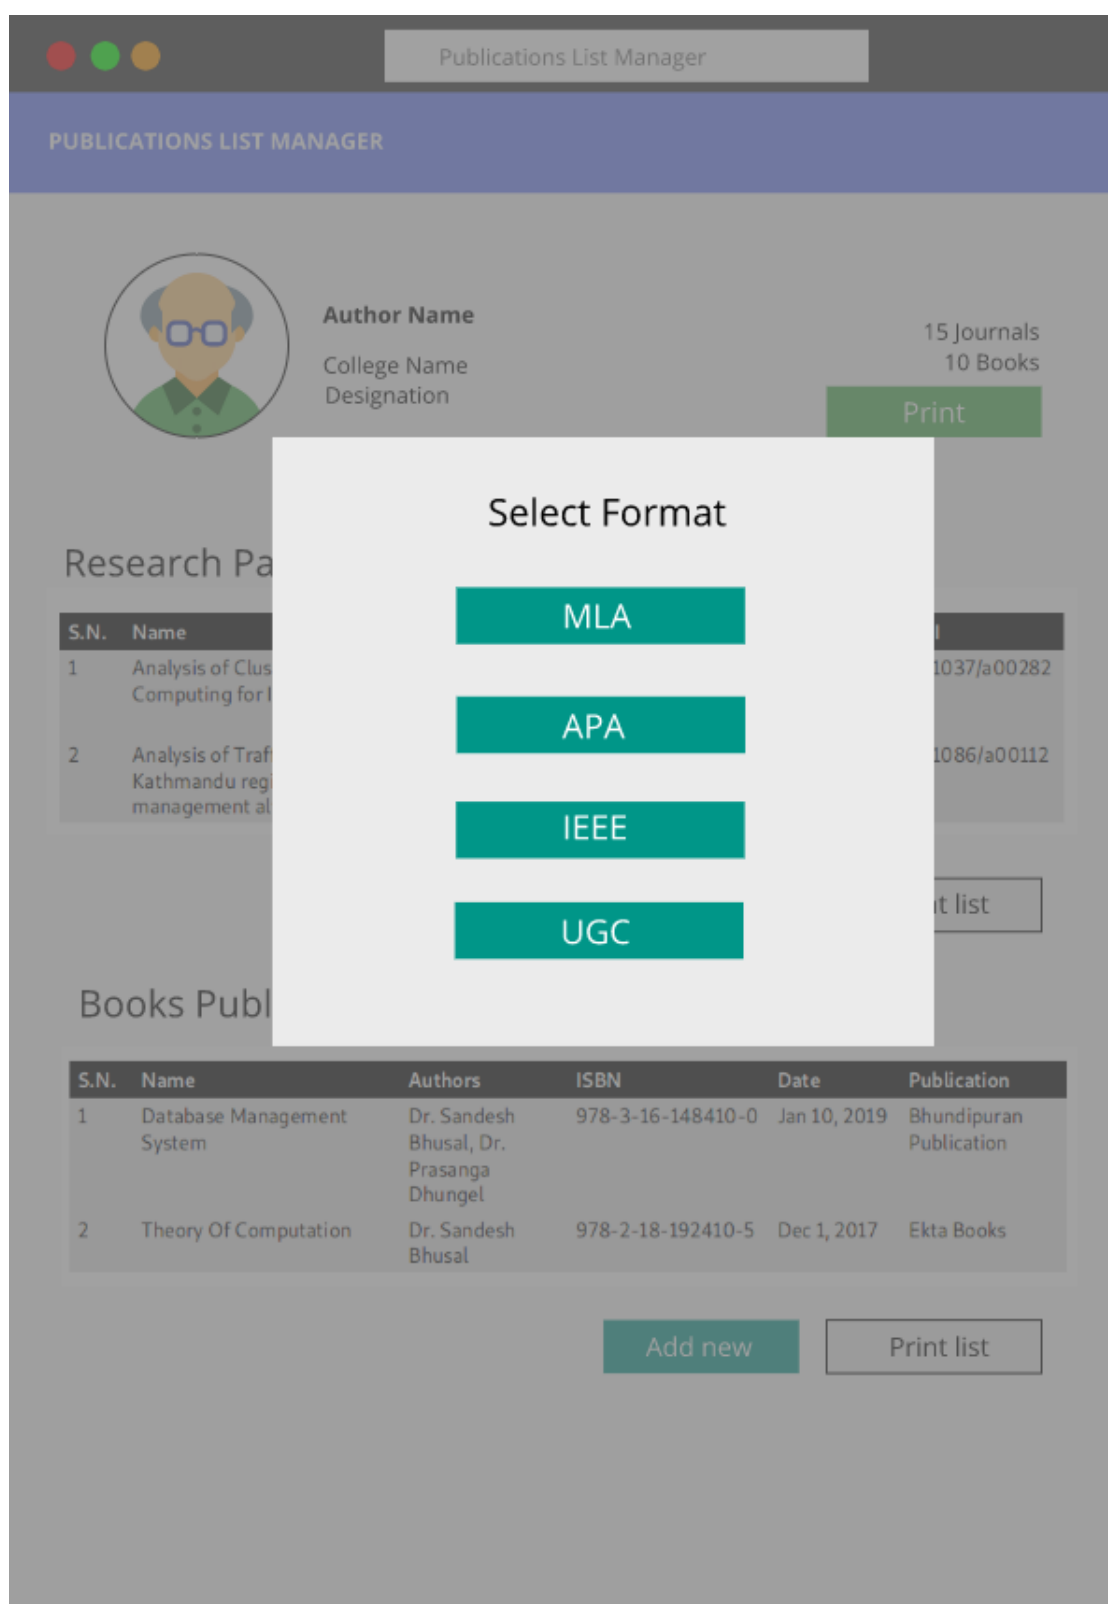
Publications List Manager

PUBLICATIONS LIST MANAGER

Author Name

College Name
Designation

15 Journals
10 Books

Print

Research Pa

| S.N. | Name | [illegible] |
|---|---|---|
| 1 | Analysis of Clus Computing for I | 1037/a00282 |
| 2 | Analysis of Traf Kathmandu regi management al | 1086/a00112 |

t list

Select Format

MLA

APA

IEEE

UGC

Books Publ

| S.N. | Name | Authors | ISBN | Date | Publication |
|---|---|---|---|---|---|
| 1 | Database Management System | Dr. Sandesh Bhusal, Dr. Prasanga Dhungel | 978-3-16-148410-0 | Jan 10, 2019 | Bhundipuran Publication |
| 2 | Theory Of Computation | Dr. Sandesh Bhusal | 978-2-18-192410-5 | Dec 1, 2017 | Ekta Books |

Add new

Print list